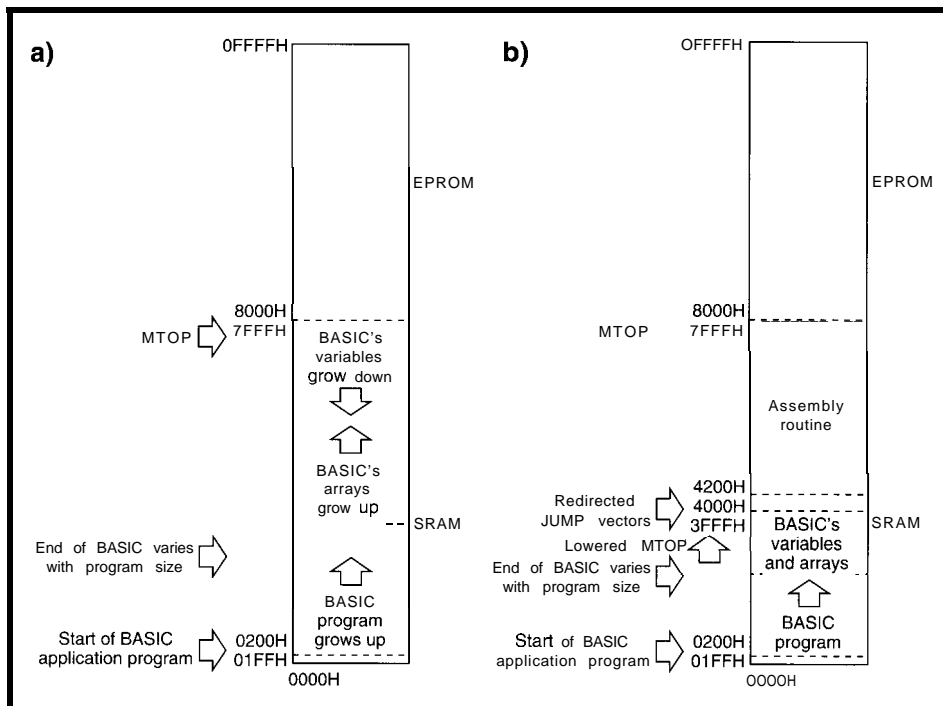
a)

0FFFFH

EPROM

8000H
MTOP
7FFFH

BASIC's variables grow down

BASIC's arrays grow up

SRAM

End of BASIC varies with program size

BASIC program grows up

Start of BASIC application program
0200H
01FFH
0000H

b)

OFFFFH

EPROM

8000H
MTOP
7FFFH

Assembly routine

Redirected JUMP vectors
4200H
4000H
3FFFH

Lowered MTOP

BASIC's variables and arrays

SRAM

End of BASIC varies with program size

BASIC program

Start of BASIC application program
0200H
01FFH
OOOOH